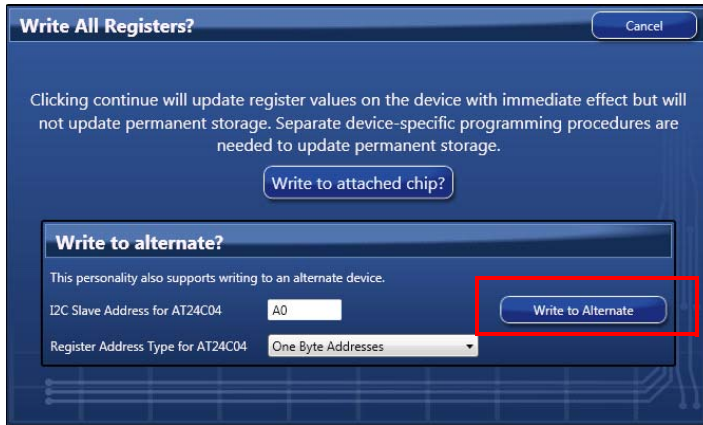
Write All Registers?

Cancel

Clicking continue will update register values on the device with immediate effect but will not update permanent storage. Separate device-specific programming procedures are needed to update permanent storage.

Write to attached chip?

Write to alternate?

This personality also supports writing to an alternate device.

I2C Slave Address for AT24C04

A0

Write to Alternate

Register Address Type for AT24C04

One Byte Addresses